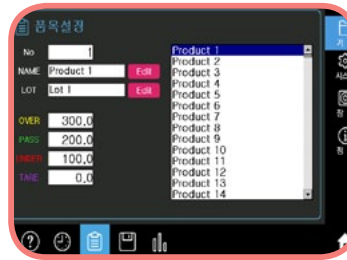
품목설정

No 1
NAME Product 1 Edit
LOT Lot 1 Edit

OVER 300.0
PASS 200.0
UNDER 100.0
TARE 0.0

Product 1
Product 2
Product 3
Product 4
Product 5
Product 6
Product 7
Product 8
Product 9
Product 10
Product 11
Product 12
Product 13
Product 14

기
시스
정
정